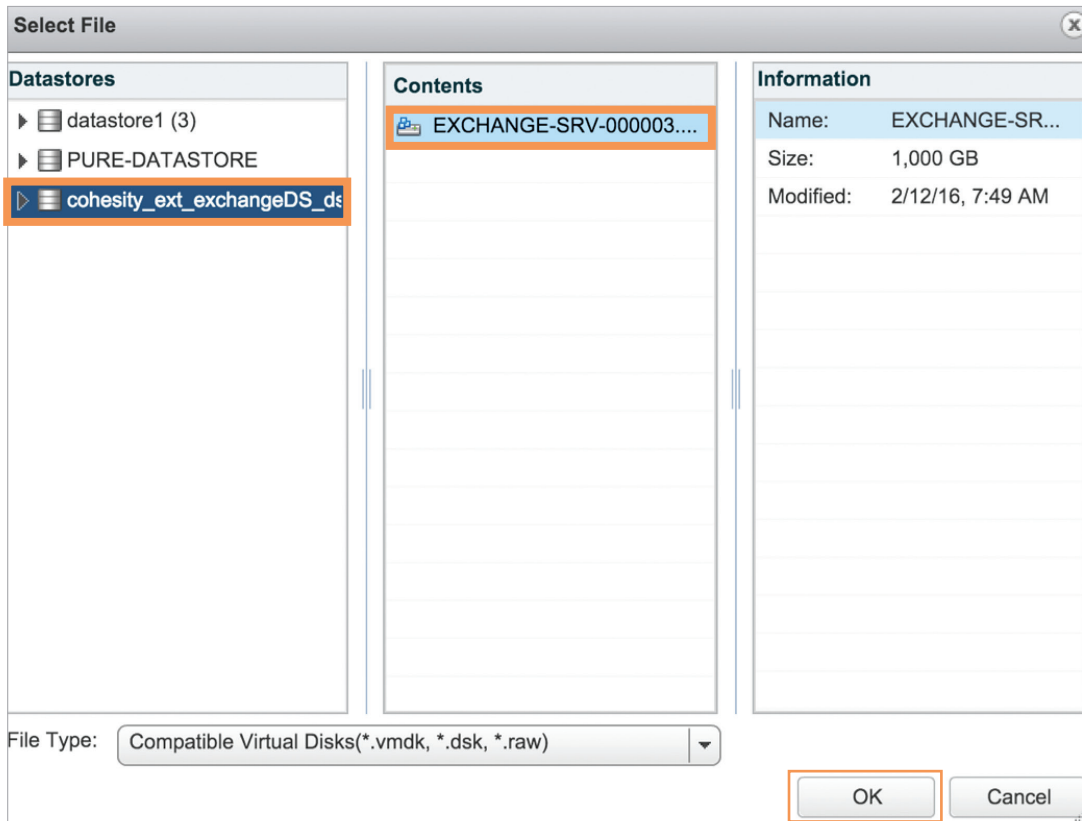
Select File

Datastores

datastore1 (3)

PURE-DATASTORE

cohesity_ext_exchangeDS_ds

Contents

EXCHANGE-SRV-000003....

Information

| Name: | EXCHANGE-SR... |
|---|---|
| Size: | 1,000 GB |
| Modified: | 2/12/16, 7:49 AM |

File Type: Compatible Virtual Disks(*.vmdk, *.dsk, *.raw)

OK

Cancel